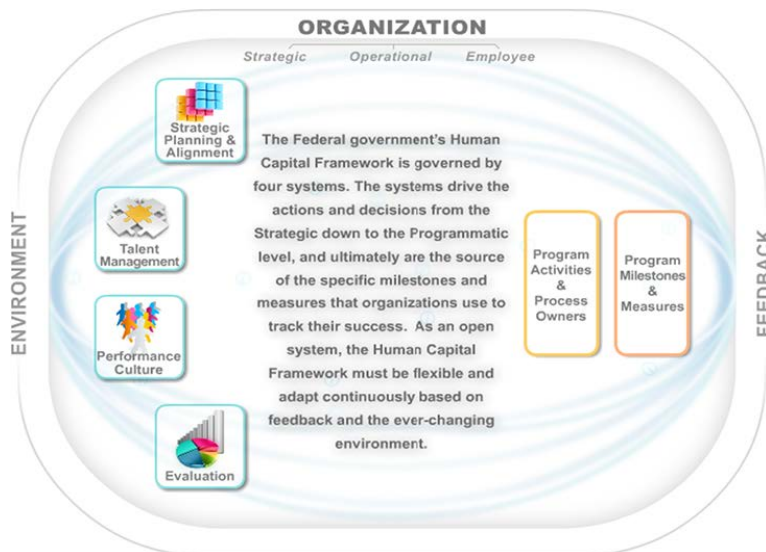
ORGANIZATION

Strategic Operational Employee

ENVIRONMENT

Strategic Planning & Alignment

Talent Management

Performance Culture

Evaluation

The Federal government's Human Capital Framework is governed by four systems. The systems drive the actions and decisions from the Strategic down to the Programmatic level, and ultimately are the source of the specific milestones and measures that organizations use to track their success. As an open system, the Human Capital Framework must be flexible and adapt continuously based on feedback and the ever-changing environment.

Program Activities & Process Owners

Program Milestones & Measures

FEEDBACK